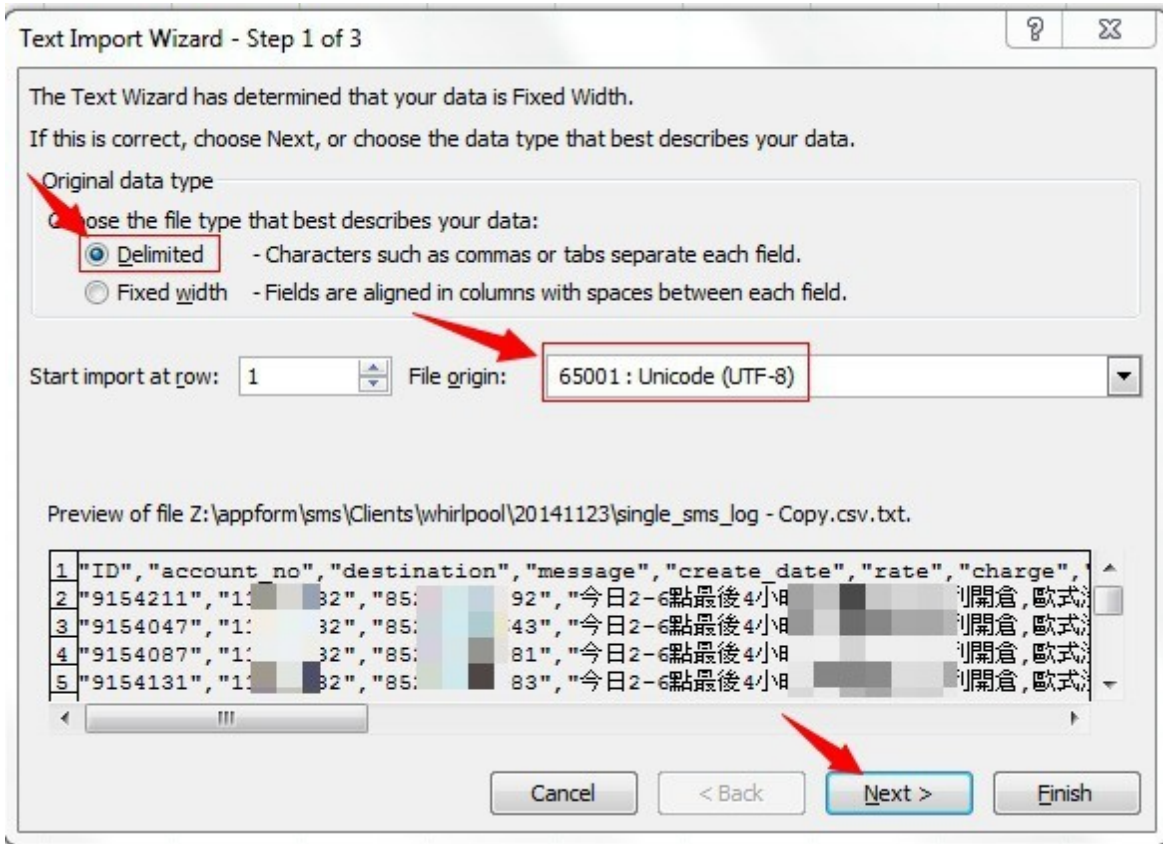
Text Import Wizard - Step 1 of 3

?

The Text Wizard has determined that your data is Fixed Width.

If this is correct, choose Next, or choose the data type that best describes your data.

Original data type

C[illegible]ose the file type that best describes your data:

Delimited - Characters such as commas or tabs separate each field.

Fixed width - Fields are aligned in columns with spaces between each field.

Start import at row: 1 File origin: 65001 : Unicode (UTF-8)

Preview of file Z:\appform\sms\Clients\whirlpool\20141123\single_sms_log - Copy.csv.txt.

1 "ID","account_no","destination","message","create_date","rate","charge","
2 "9154211","1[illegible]32","85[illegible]92","今日2-6點最後4小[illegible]開倉,歐式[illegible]
3 "9154047","1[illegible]32","85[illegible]43","今日2-6點最後4小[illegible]開倉,歐式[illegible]
4 "9154087","1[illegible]32","85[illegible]81","今日2-6點最後4小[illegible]開倉,歐式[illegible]
5 "9154131","1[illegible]32","85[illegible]83","今日2-6點最後4小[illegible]開倉,歐式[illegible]

Cancel < Back Next > Finish